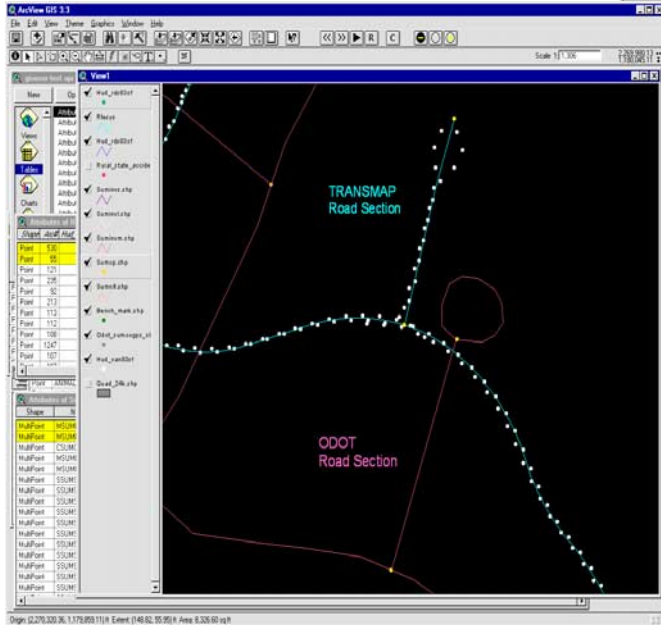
ArcView GIS 3.3

File Edit View Theme Graphics Window Help

Scale 1: 1,306

2,269,988.13
1,180,045.11

View1

New Op

Views

Tables

Charts

Attributes of

Shape

Point 530
Point 55
Point 121
Point 235
Point 92
Point 213
Point 112
Point 112
Point 108
Point 1247
Point 107

Attributes of

Shape

MultiPoint MSUM
MultiPoint MSUM
MultiPoint CSUM
MultiPoint MSUM
MultiPoint MSUM
MultiPoint SSUM
MultiPoint SSUM
MultiPoint SSUM
MultiPoint SSUM
MultiPoint SSUM
MultiPoint SSUM
MultiPoint SSUM
MultiPoint SSUM
MultiPoint SSUM
MultiPoint SSUM
MultiPoint SSUM
MultiPoint SSUM

Hwd_rds03s1

Rfacus

Hwd_rds03s1

Rural_state_accide

Suminvs.shp

Suminst.shp

Suminvm.shp

Sumsp.shp

Sumlt2.shp

Bench_mark.shp

Odot_sumsegps_sl

Hwd_van03s1

Quad_24k.shp

TRANSMAP
Road Section

ODOT
Road Section

Origin: (2,270,320.36, 1,179,859.11) ft Extent: (148.82, 55.95) ft Area: 8,326.60 sq ft